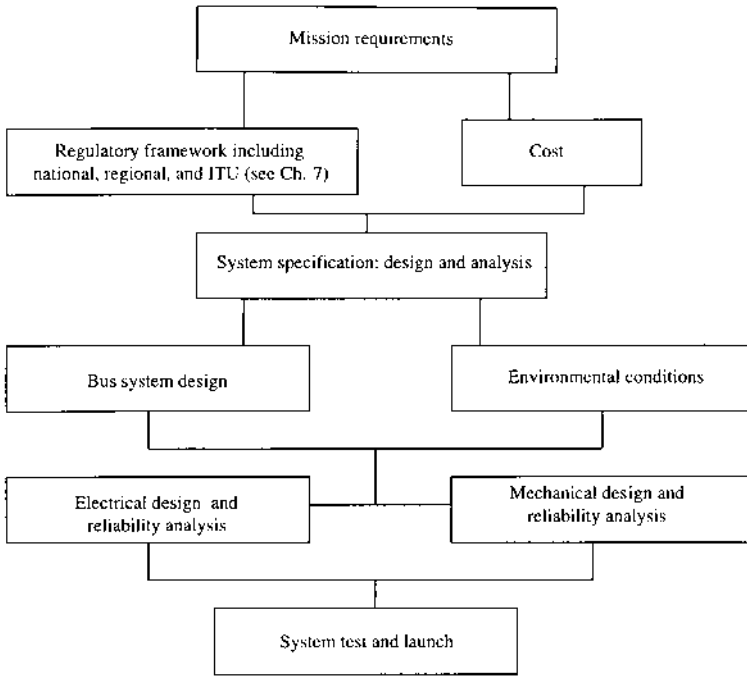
Mission requirements

Regulatory framework including national, regional, and ITU (see Ch. 7)

Cost

System specification: design and analysis

Bus system design

Environmental conditions

Electrical design and reliability analysis

Mechanical design and reliability analysis

System test and launch